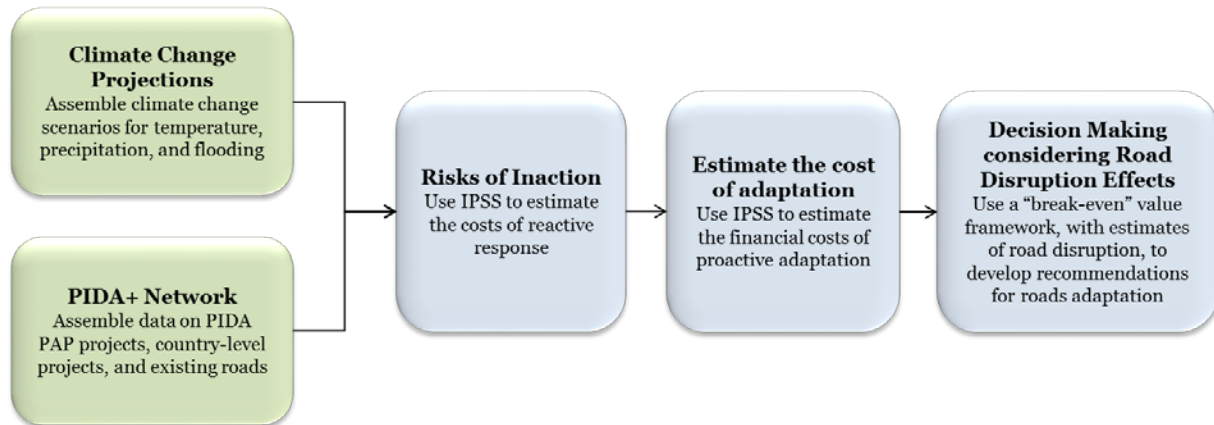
**Climate Change Projections**
Assemble climate change scenarios for temperature, precipitation, and flooding

**PIDA+ Network**
Assemble data on PIDA PAP projects, country-level projects, and existing roads

**Risks of Inaction**
Use IPSS to estimate the costs of reactive response

**Estimate the cost of adaptation**
Use IPSS to estimate the financial costs of proactive adaptation

**Decision Making considering Road Disruption Effects**
Use a "break-even" value framework, with estimates of road disruption, to develop recommendations for roads adaptation